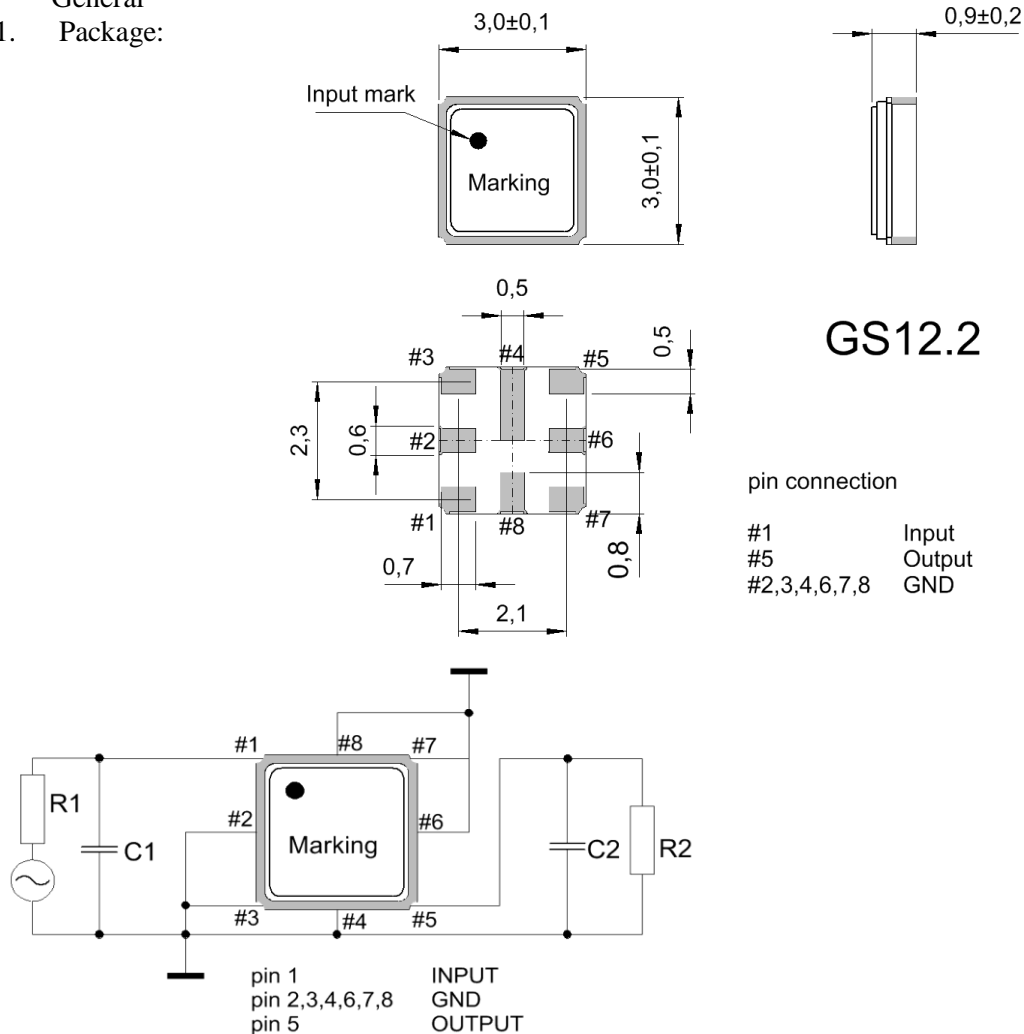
General
1. Package:

3,0±0,1

0,9±0,2

Input mark

Marking

3,0±0,1

0,5

0,5

GS12.2

#3 #4 #5

2,3

0,6

#2 #6

#1 #8 #7

0,7

0,8

2,1

pin connection

| | |
|---|---|
| #1 | Input |
| #5 | Output |
| #2,3,4,6,7,8 | GND |

#1 #8 #7

R1

#2

Marking

#6

C1

C2

R2

#3 #4 #5

| | |
|---|---|
| pin 1 | INPUT |
| pin 2,3,4,6,7,8 | GND |
| pin 5 | OUTPUT |